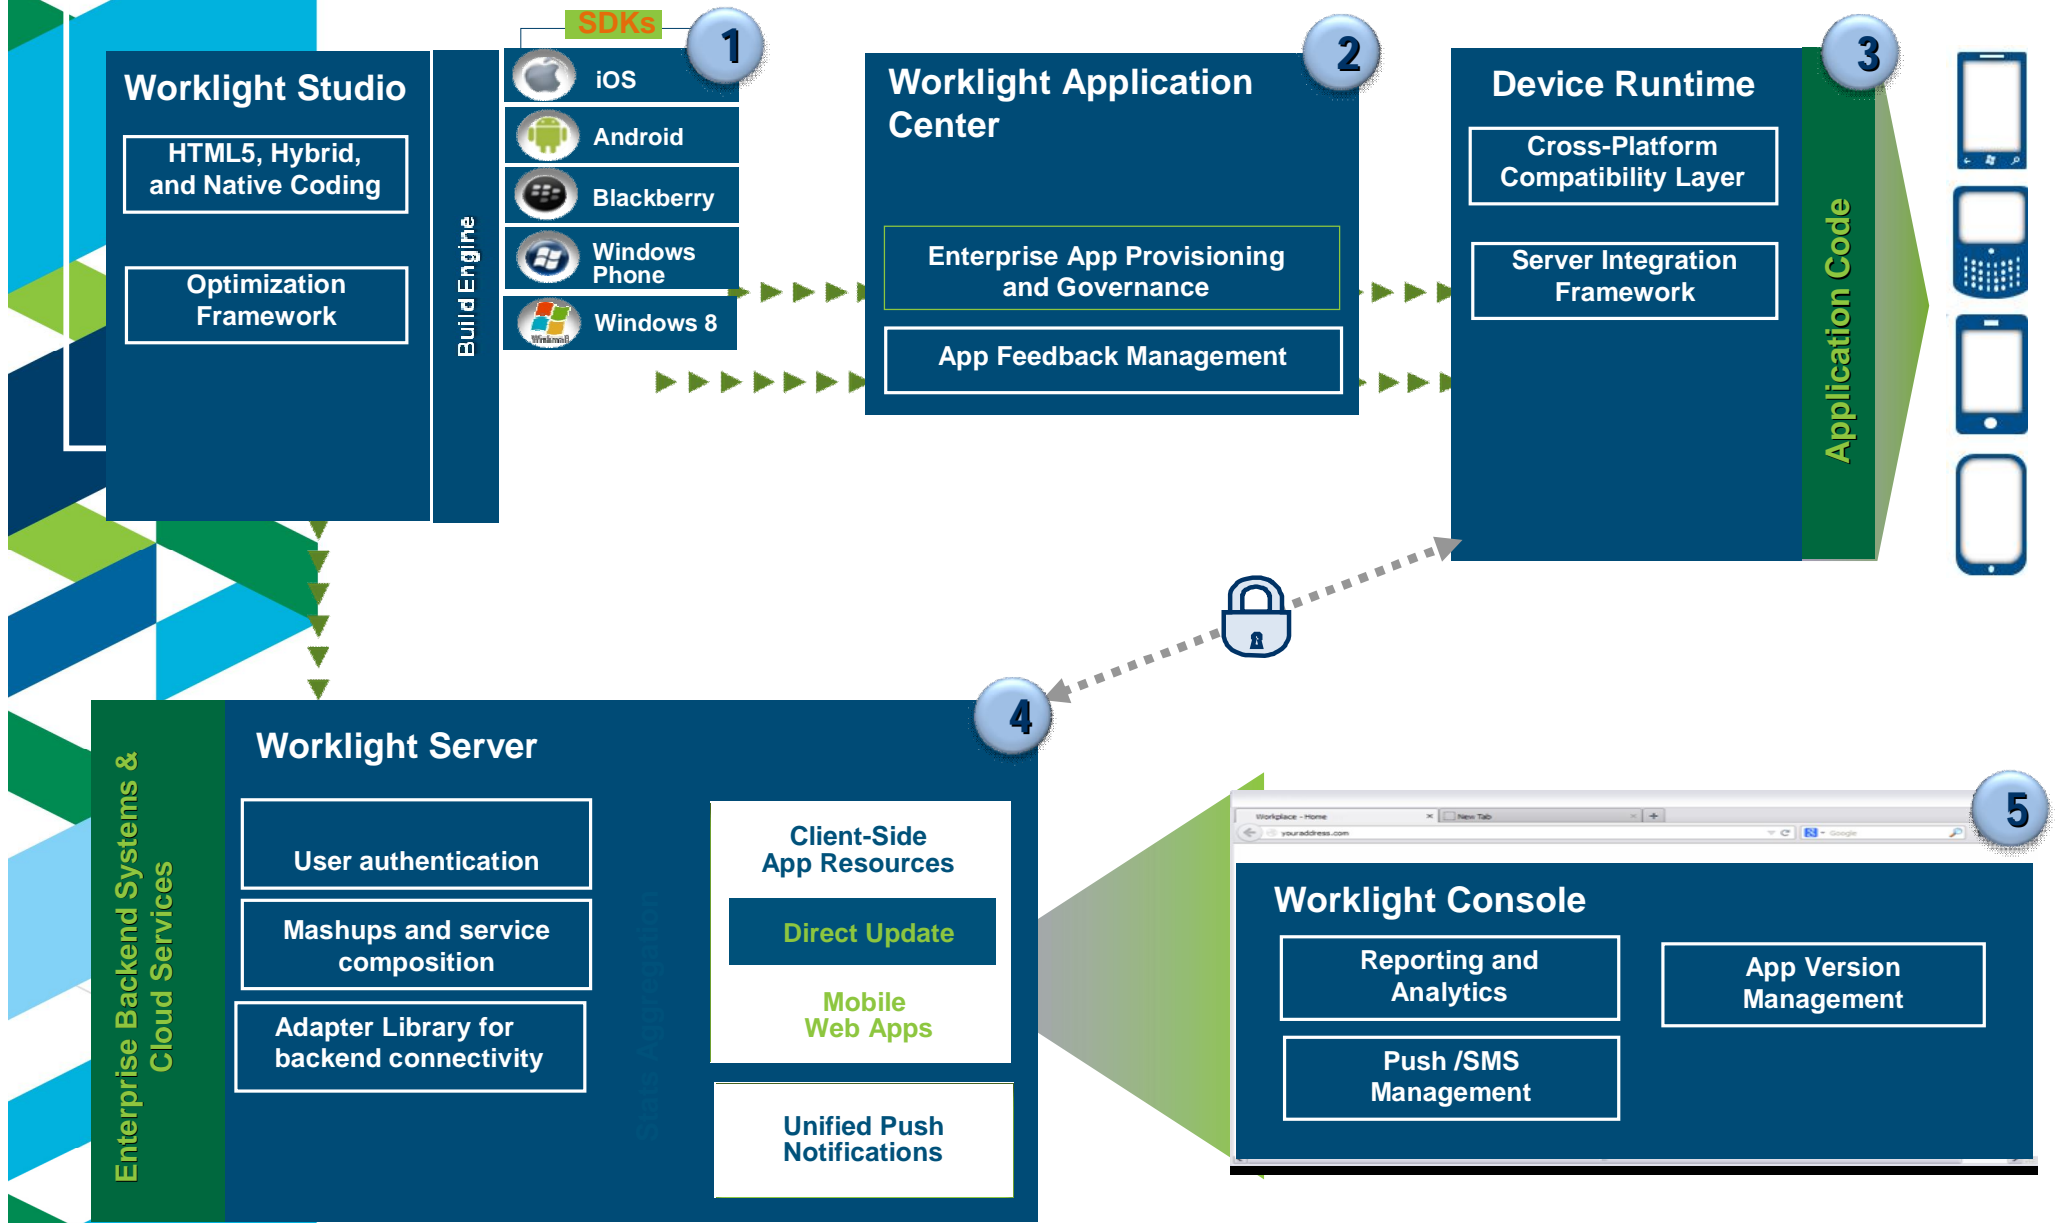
SDKs

1

Worklight Studio

HTML5, Hybrid, and Native Coding

Optimization Framework

Build Engine

iOS

Android

Blackberry

Windows Phone

Windows 8

2

Worklight Application Center

Enterprise App Provisioning and Governance

App Feedback Management

3

Device Runtime

Cross-Platform Compatibility Layer

Server Integration Framework

Application Code

4

Enterprise Backend Systems & Cloud Services

Worklight Server

User authentication

Mashups and service composition

Adapter Library for backend connectivity

Client-Side App Resources

Direct Update

Mobile Web Apps

Unified Push Notifications

5

Workplace - Home

New Tab

youraddress.com

Google

Worklight Console

Reporting and Analytics

App Version Management

Push /SMS Management